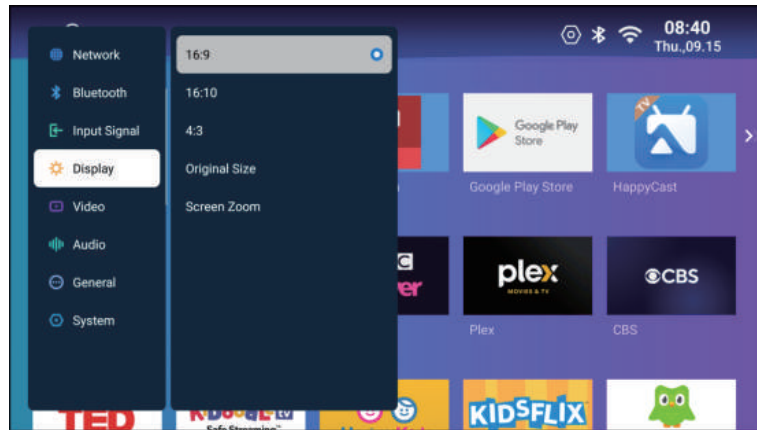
Network
Bluetooth
Input Signal
Display
Video
Audio
General
System

16:9
16:10
4:3
Original Size
Screen Zoom

08:40
Thu.,09.15

Google Play Store
Google Play Store
TV
HappyCast
plex
MOVIES & TV
Plex
CBS
CBS
TED
KIDSFLIX